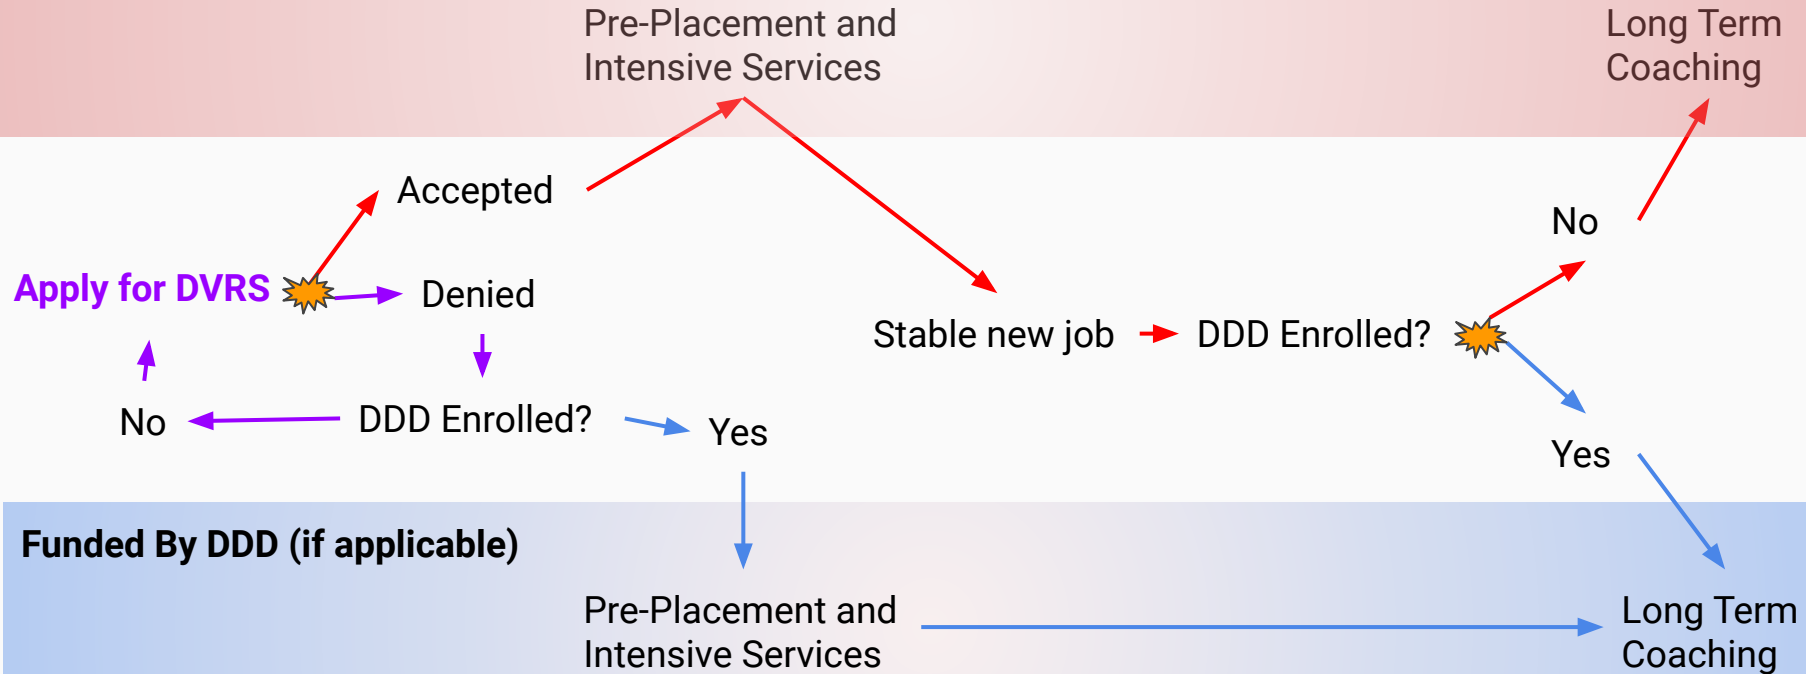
Pre-Placement and Intensive Services

Long Term Coaching

Accepted

No

Apply for DVRS

Denied

Stable new job

DDD Enrolled?

No

DDD Enrolled?

Yes

Yes

Funded By DDD (if applicable)

Pre-Placement and Intensive Services

Long Term Coaching